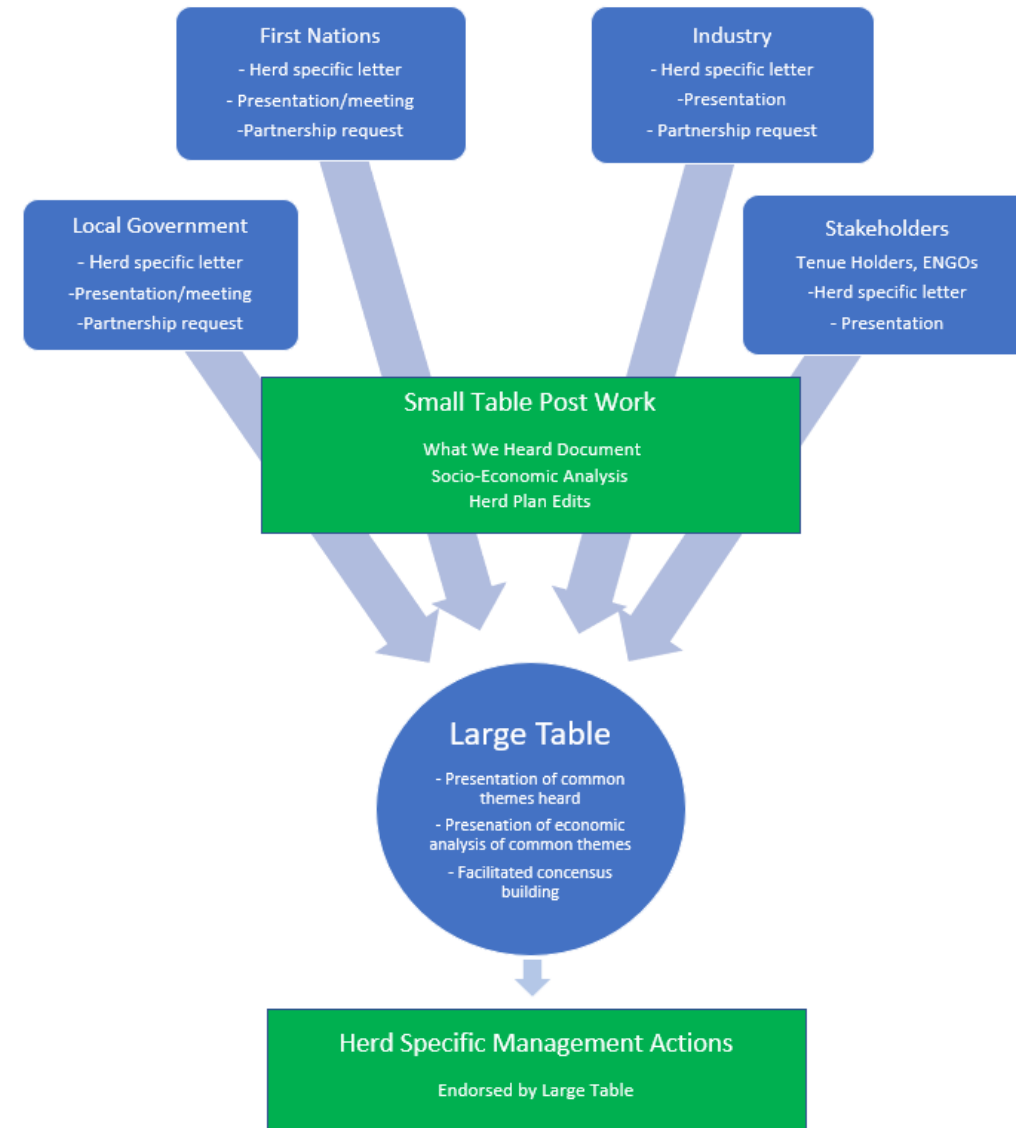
First Nations
- Herd specific letter
- Presentation/meeting
-Partnership request

Industry
- Herd specific letter
-Presentation
- Partnership request

Local Government
- Herd specific letter
-Presentation/meeting
-Partnership request

Stakeholders
Tenue Holders, ENGOs
-Herd specific letter
- Presentation

Small Table Post Work
What We Heard Document
Socio-Economic Analysis
Herd Plan Edits

Large Table
- Presentation of common themes heard
- Presenation of economic analysis of common themes
- Facilitated concensus building

Herd Specific Management Actions
Endorsed by Large Table